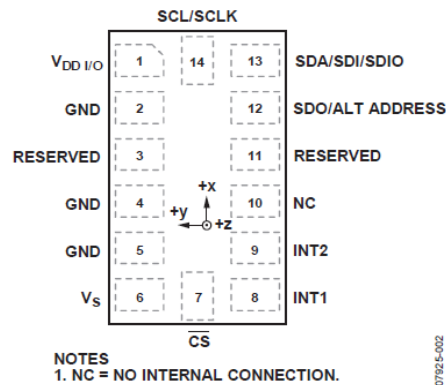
SCL/SCLK

$V_{DD\ I/O}$ 1 14 13 SDA/SDI/SDIO

GND 2 12 SDO/ALT ADDRESS

RESERVED 3 11 RESERVED

GND 4 +x +y +z 10 NC

GND 5 9 INT2

$V_S$ 6 7 8 INT1

$\overline{CS}$

NOTES
1. NC = NO INTERNAL CONNECTION.

07925-002